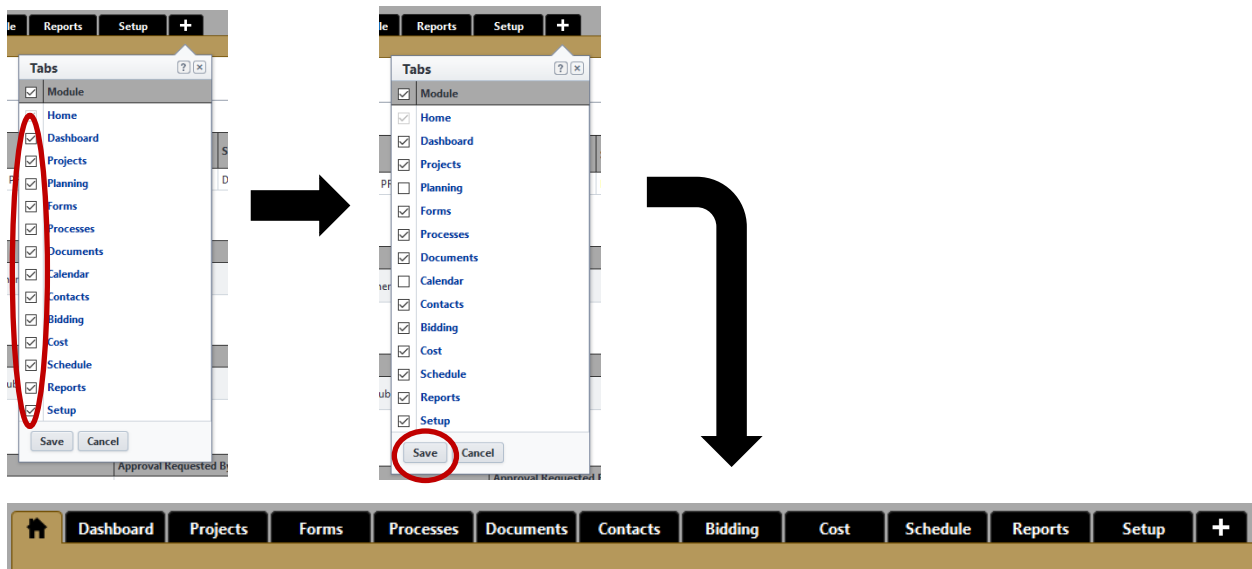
le Reports Setup +

Tabs ? ×

Module

Home
Dashboard
Projects
Planning
Forms
Processes
Documents
Calendar
Contacts
Bidding
Cost
Schedule
Reports
Setup

Save Cancel

Approval Requested By

le Reports Setup +

Tabs ? ×

Module

Home
Dashboard
Projects
Planning
Forms
Processes
Documents
Calendar
Contacts
Bidding
Cost
Schedule
Reports
Setup

Save Cancel

Approval Requested

Dashboard Projects Forms Processes Documents Contacts Bidding Cost Schedule Reports Setup +